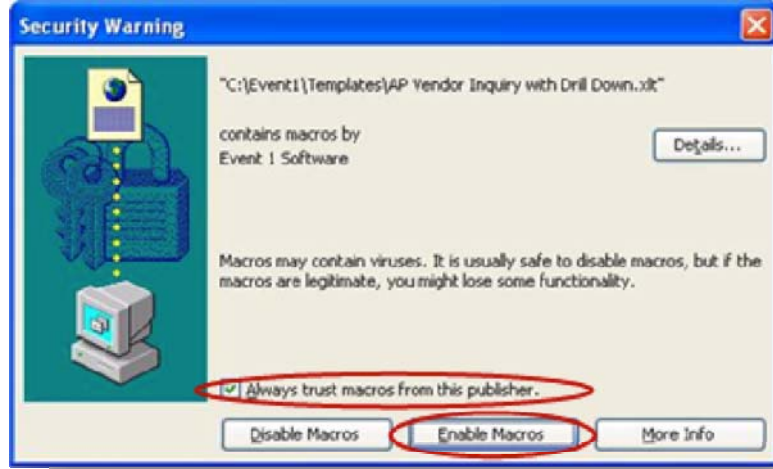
Security Warning

"C:\Event1\Templates\AP Vendor Inquiry with Drill Down.xlt"

contains macros by
Event 1 Software

Details...

Macros may contain viruses. It is usually safe to disable macros, but if the macros are legitimate, you might lose some functionality.

Always trust macros from this publisher.

Disable Macros

Enable Macros

More Info